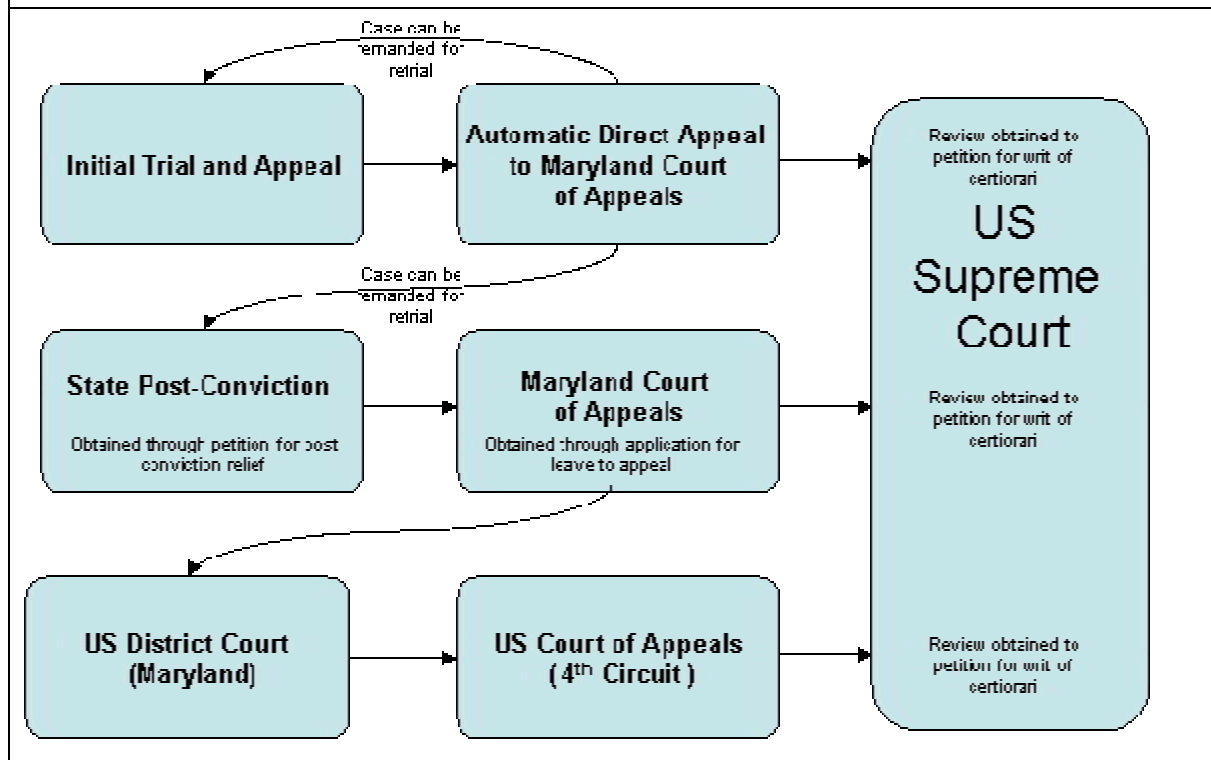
Case can be remanded for retrial

Initial Trial and Appeal

Automatic Direct Appeal to Maryland Court of Appeals

Review obtained to petition for writ of certiorari

US Supreme Court

Case can be remanded for retrial

State Post-Conviction

Obtained through petition for post conviction relief

Maryland Court of Appeals

Obtained through application for leave to appeal

Review obtained to petition for writ of certiorari

US District Court (Maryland)

US Court of Appeals ($4^{th}$ Circuit)

Review obtained to petition for writ of certiorari